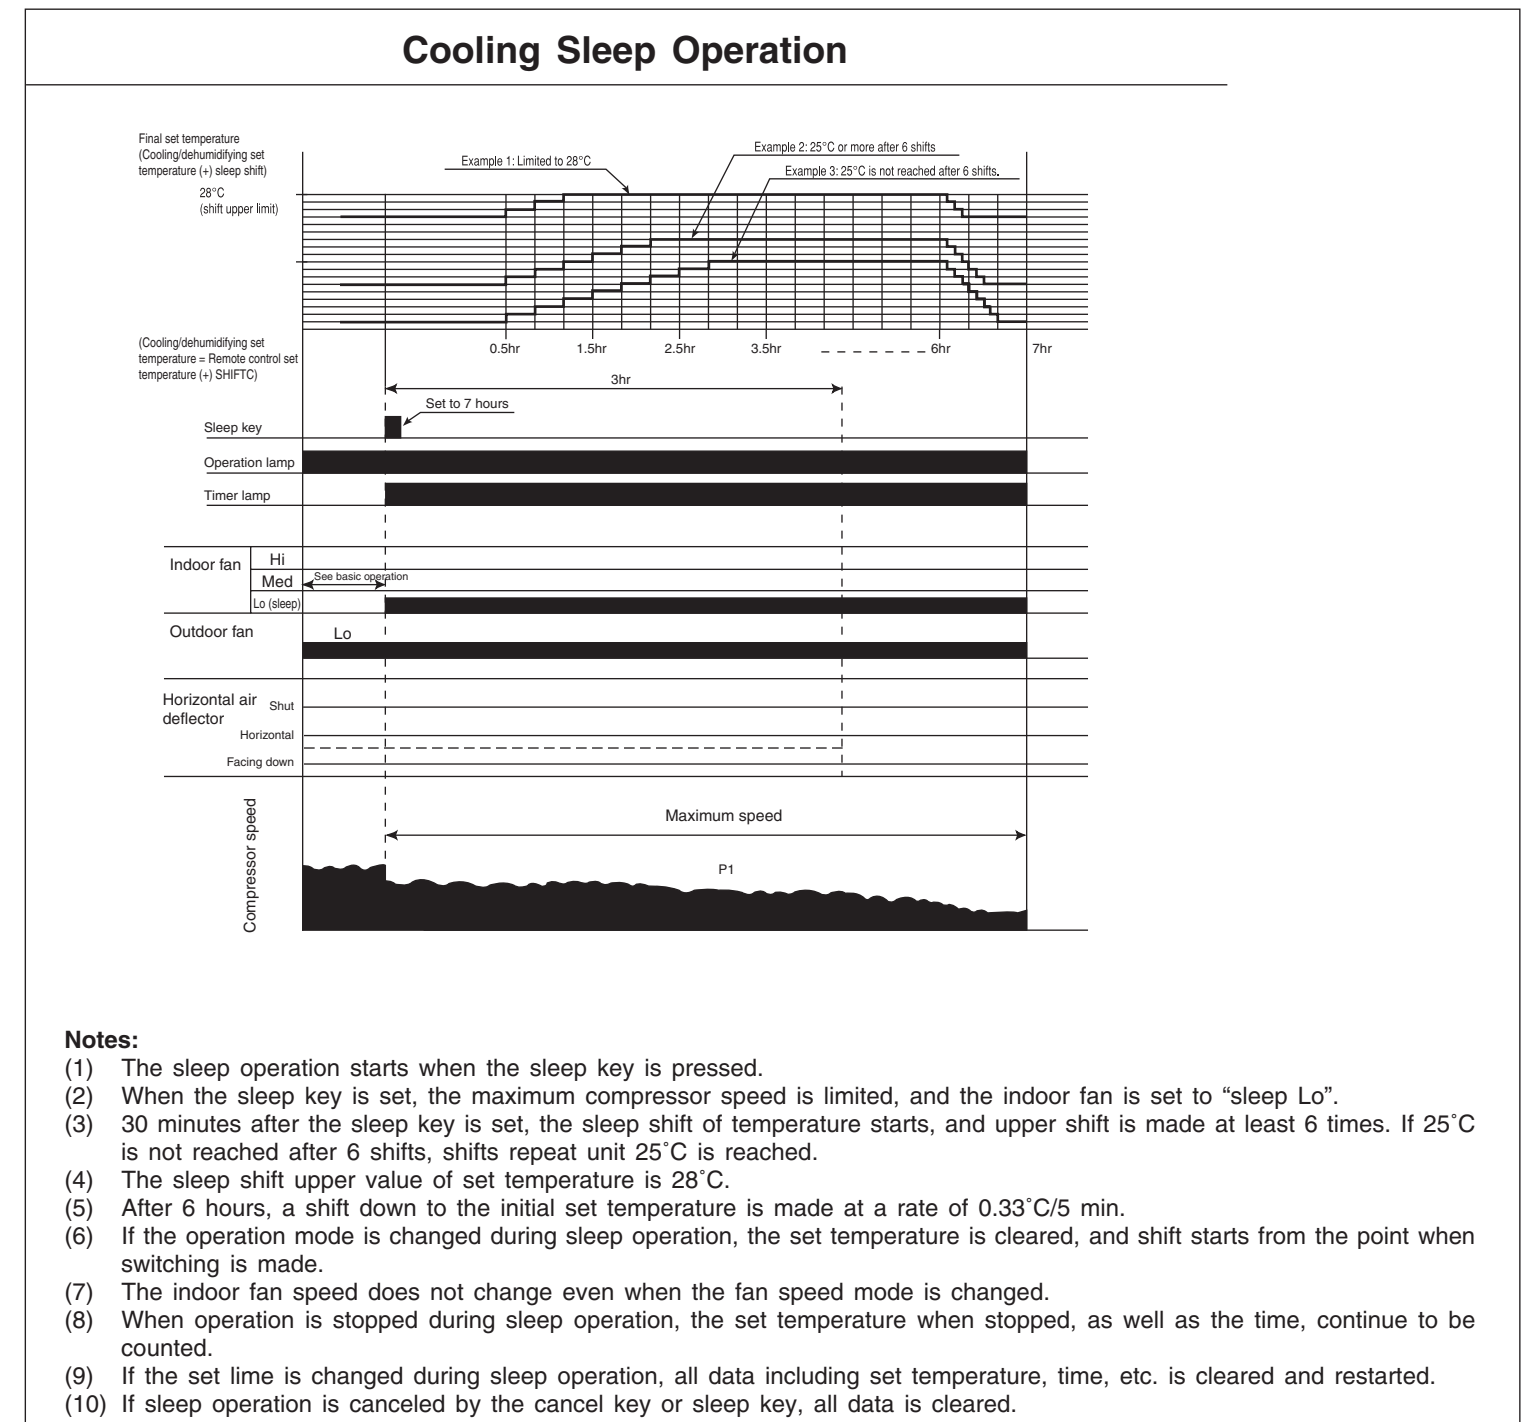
Cooling Sleep Operation

Final set temperature (Cooling/dehumidifying set temperature (+) sleep shift)

28°C (shift upper limit)

Example 1: Limited to 28°C

Example 2: 25°C or more after 6 shifts

Example 3: 25°C is not reached after 6 shifts.

(Cooling/dehumidifying set temperature = Remote control set temperature (+) SHIFTC)

0.5hr 1.5hr 2.5hr 3.5hr 6hr 7hr

3hr

Set to 7 hours

Sleep key

Operation lamp

Timer lamp

Indoor fan Hi Med Lo (sleep)

See basic operation

Outdoor fan Lo

Horizontal air deflector Shut Horizontal Facing down

Compressor speed

Maximum speed

P1

Notes:
(1) The sleep operation starts when the sleep key is pressed.
(2) When the sleep key is set, the maximum compressor speed is limited, and the indoor fan is set to “sleep Lo”.
(3) 30 minutes after the sleep key is set, the sleep shift of temperature starts, and upper shift is made at least 6 times. If 25˚C is not reached after 6 shifts, shifts repeat unit 25˚C is reached.
(4) The sleep shift upper value of set temperature is 28˚C.
(5) After 6 hours, a shift down to the initial set temperature is made at a rate of 0.33˚C/5 min.
(6) If the operation mode is changed during sleep operation, the set temperature is cleared, and shift starts from the point when switching is made.
(7) The indoor fan speed does not change even when the fan speed mode is changed.
(8) When operation is stopped during sleep operation, the set temperature when stopped, as well as the time, continue to be counted.
(9) If the set lime is changed during sleep operation, all data including set temperature, time, etc. is cleared and restarted.
(10) If sleep operation is canceled by the cancel key or sleep key, all data is cleared.